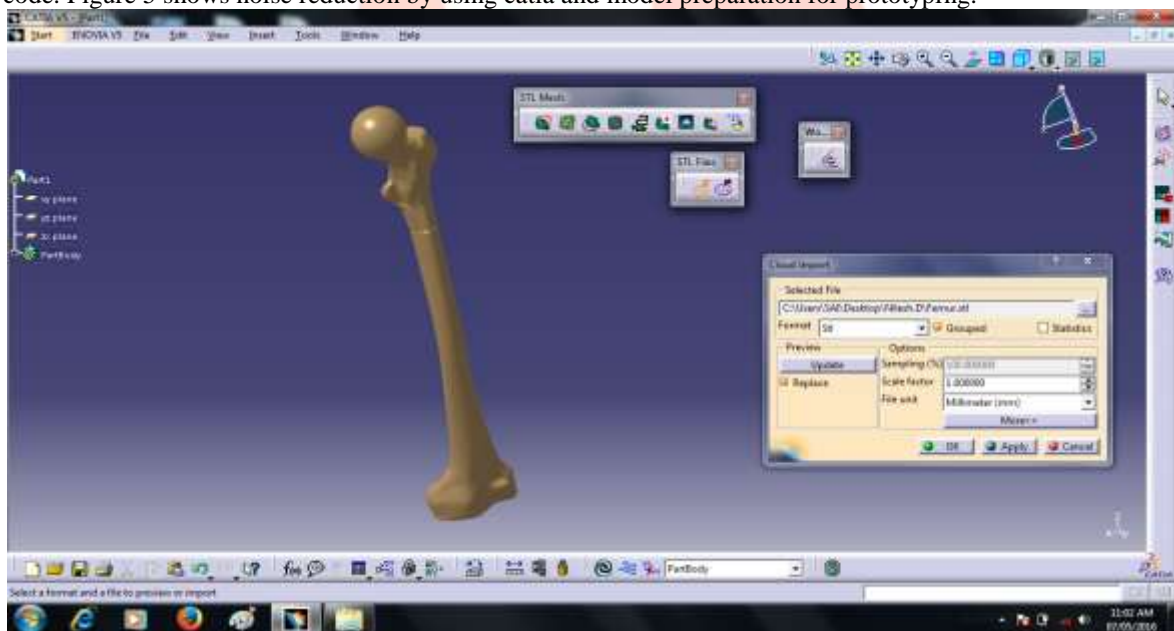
code. Figure 3 shows noise reduction by using catia and model preparation for prototyping.

Start ENOVIA V5 File Edit View Insert Tools Window Help

STL Mesh

STL Files

Wo...

Part1
xy plane
yz plane
zx plane
PartBody

Cloud Import
Selected File
C:\Users\SAI\Desktop\Ritesh.D\Femur.stl
Format Stl
Grouped
Statistics
Preview
Update
Replace
Options
Sampling (%) 100.000000
Scale factor 1.000000
File unit Millimeter (mm)
More>>
OK
Apply
Cancel

PartBody

Select a format and a file to preview or import

11:02 AM
07/05/2016